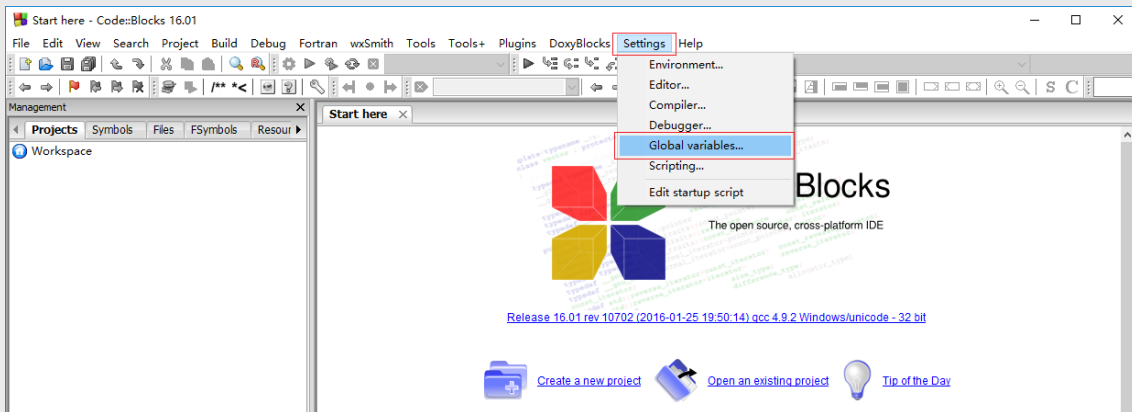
Start here - Code::Blocks 16.01

File Edit View Search Project Build Debug Fortran wxSmith Tools Tools+ Plugins DoxyBlocks Settings Help

/** *<

Management

Projects Symbols Files FSymbols Resour

Workspace

Start here

Environment...
Editor...
Compiler...
Debugger...
Global variables...
Scripting...
Edit startup script

Blocks

The open source, cross-platform IDE

Release 16.01 rev 10702 (2016-01-25 19:50:14) gcc 4.9.2 Windows/unicode - 32 bit

Create a new project Open an existing project Tip of the Day